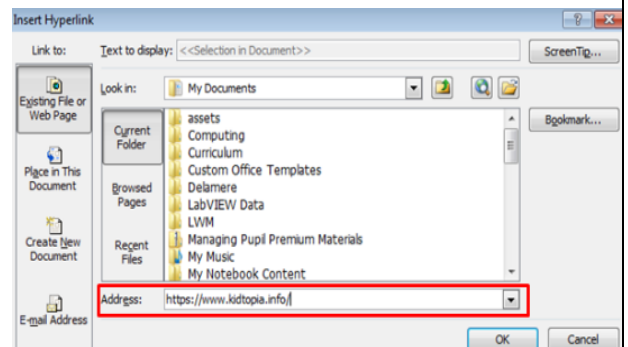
Insert Hyperlink

Link to:

Text to display: <<Selection in Document>>

ScreenTip...

Existing File or Web Page

Look in: My Documents

Current Folder

assets
Computing
Curriculum
Custom Office Templates
Delamere
LabVIEW Data
LWM
Managing Pupil Premium Materials
My Music
My Notebook Content

Bookmark...

Place in This Document

Browsed Pages

Create New Document

Recent Files

E-mail Address

Address: https://www.kidtopia.info/

OK

Cancel